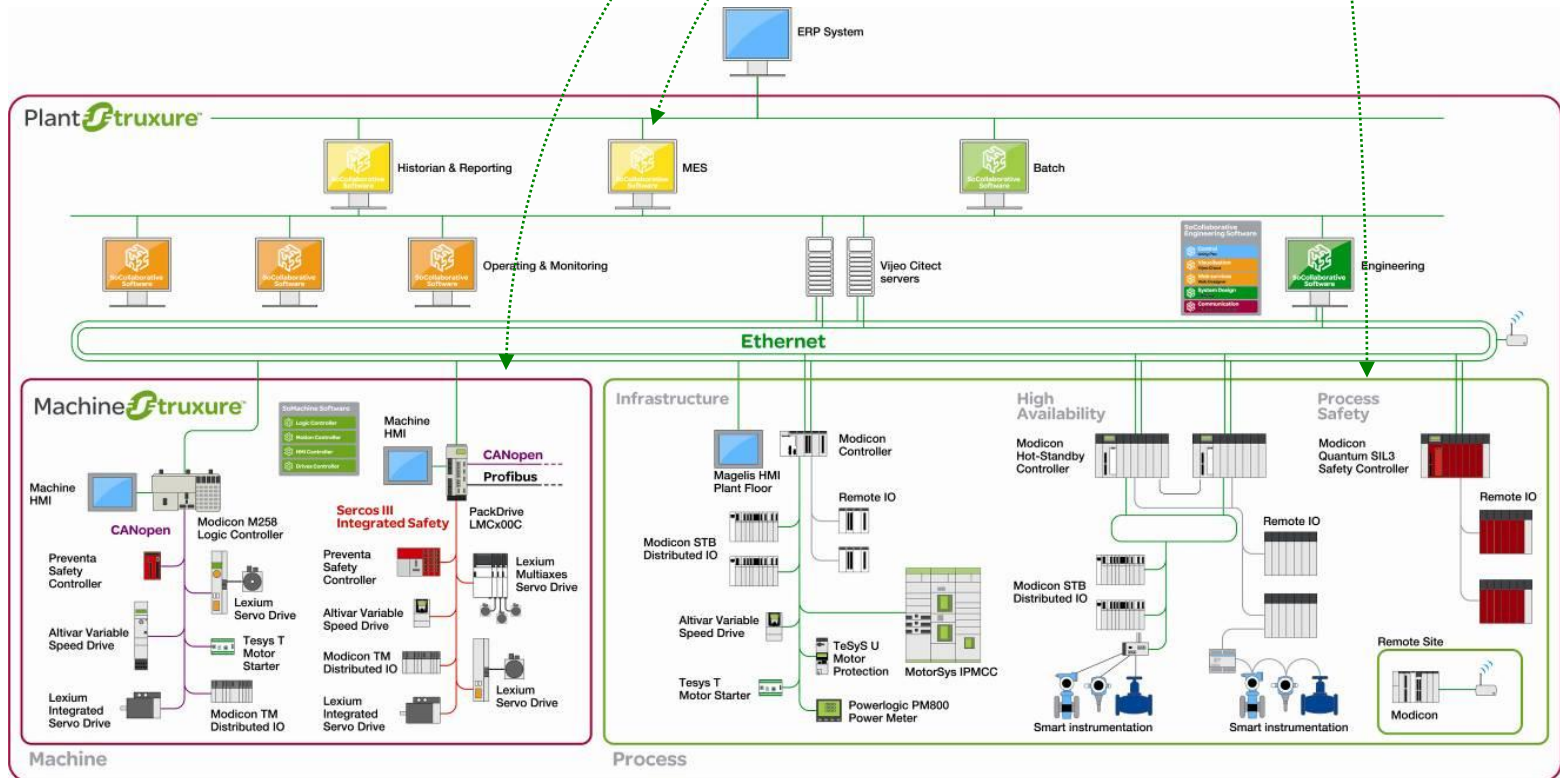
ERP System

PlantStruxure

SoCollaborative Software
Historian & Reporting

SoCollaborative Software
MES

SoCollaborative Software
Batch

SoCollaborative Software

SoCollaborative Software

SoCollaborative Software
Operating & Monitoring

Vijeo Citect servers

SoCollaborative Engineering Software
Control
Visualization
Web services
System Design
Communication

SoCollaborative Software
Engineering

Ethernet

MachineStruxure

SoMachine Software
Logic Controller
Motion Controller
HMI Controller
Drives Controller

Machine HMI

Machine HMI

CANopen

Modicon M258 Logic Controller

Preventa Safety Controller

Lexium Servo Drive

Altivar Variable Speed Drive

Tesys T Motor Starter

Lexium Integrated Servo Drive

Modicon TM Distributed IO

CANopen

Profibus

Sercos III Integrated Safety

PackDrive LMCx00C

Preventa Safety Controller

Lexium Multiaxes Servo Drive

Altivar Variable Speed Drive

Modicon TM Distributed IO

Lexium Servo Drive

Lexium Integrated Servo Drive

Machine

Infrastructure

Magelis HMI Plant Floor

Modicon Controller

Remote IO

Modicon STB Distributed IO

Altivar Variable Speed Drive

TeSyS U Motor Protection

MotorSys IPMCC

Tesys T Motor Starter

Powerlogic PM800 Power Meter

High Availability

Modicon Hot-Standby Controller

Remote IO

Modicon STB Distributed IO

Smart instrumentation

Smart instrumentation

Process Safety

Modicon Quantum SIL3 Safety Controller

Remote IO

Remote Site

Modicon

Process